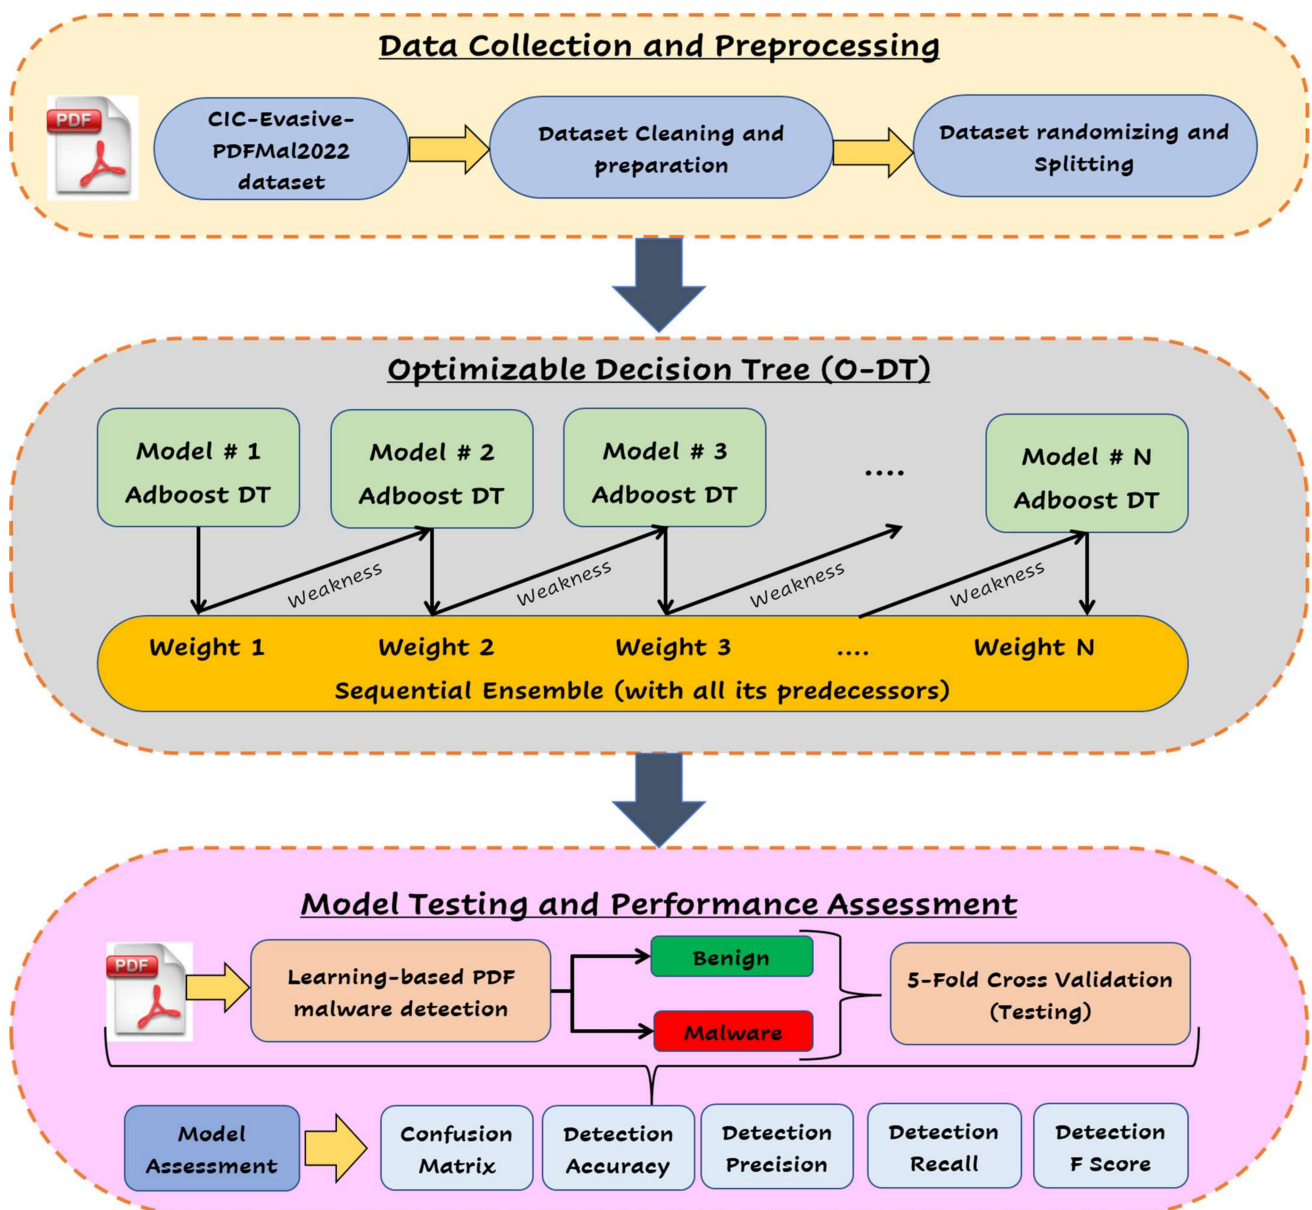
Data Collection and Preprocessing

PDF

CIC-Evasive-PDFMal2022 dataset

Dataset Cleaning and preparation

Dataset randomizing and Splitting

Optimizable Decision Tree (O-DT)

Model # 1 Adboost DT

Model # 2 Adboost DT

Model # 3 Adboost DT

....

Model # N Adboost DT

Weakness

Weakness

Weakness

Weakness

Weight 1

Weight 2

Weight 3

....

Weight N

Sequential Ensemble (with all its predecessors)

Model Testing and Performance Assessment

PDF

Learning-based PDF malware detection

Benign

Malware

5-Fold Cross Validation (Testing)

Model Assessment

Confusion Matrix

Detection Accuracy

Detection Precision

Detection Recall

Detection F Score